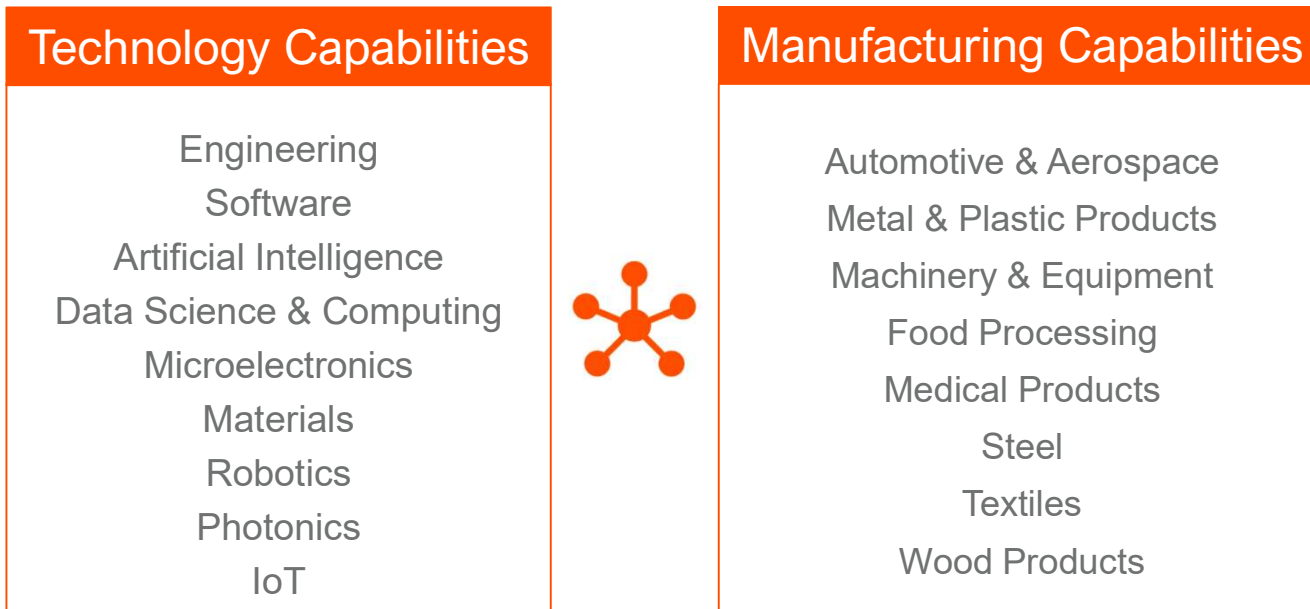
Technology Capabilities

Engineering
Software
Artificial Intelligence
Data Science & Computing
Microelectronics
Materials
Robotics
Photonics
IoT

Manufacturing Capabilities

Automotive & Aerospace
Metal & Plastic Products
Machinery & Equipment
Food Processing
Medical Products
Steel
Textiles
Wood Products